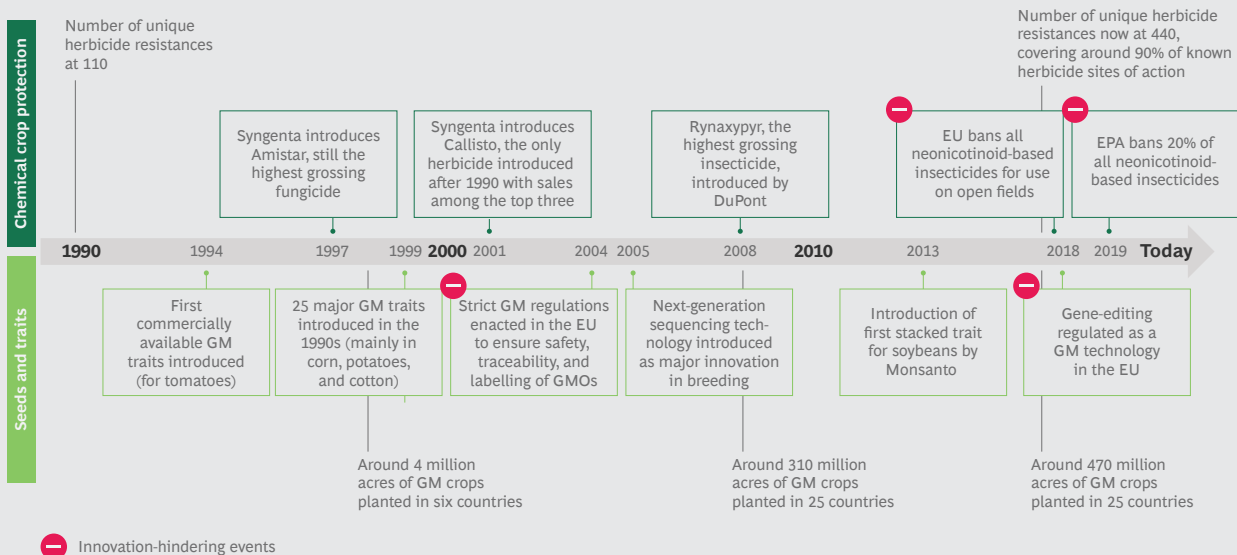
Chemical crop protection

Number of unique herbicide resistances at 110

Syngenta introduces Amistar, still the highest grossing fungicide

Syngenta introduces Callisto, the only herbicide introduced after 1990 with sales among the top three

Rynaxypyr, the highest grossing insecticide, introduced by DuPont

EU bans all neonicotinoid-based insecticides for use on open fields

Number of unique herbicide resistances now at 440, covering around 90% of known herbicide sites of action

EPA bans 20% of all neonicotinoid-based insecticides

1990 1994 1997 1999 2000 2001 2004 2005 2008 2010 2013 2018 2019 Today

Seeds and traits

First commercially available GM traits introduced (for tomatoes)

25 major GM traits introduced in the 1990s (mainly in corn, potatoes, and cotton)

Strict GM regulations enacted in the EU to ensure safety, traceability, and labelling of GMOs

Next-generation sequencing technology introduced as major innovation in breeding

Introduction of first stacked trait for soybeans by Monsanto

Gene-editing regulated as a GM technology in the EU

Around 4 million acres of GM crops planted in six countries

Around 310 million acres of GM crops planted in 25 countries

Around 470 million acres of GM crops planted in 25 countries

Innovation-hindering events